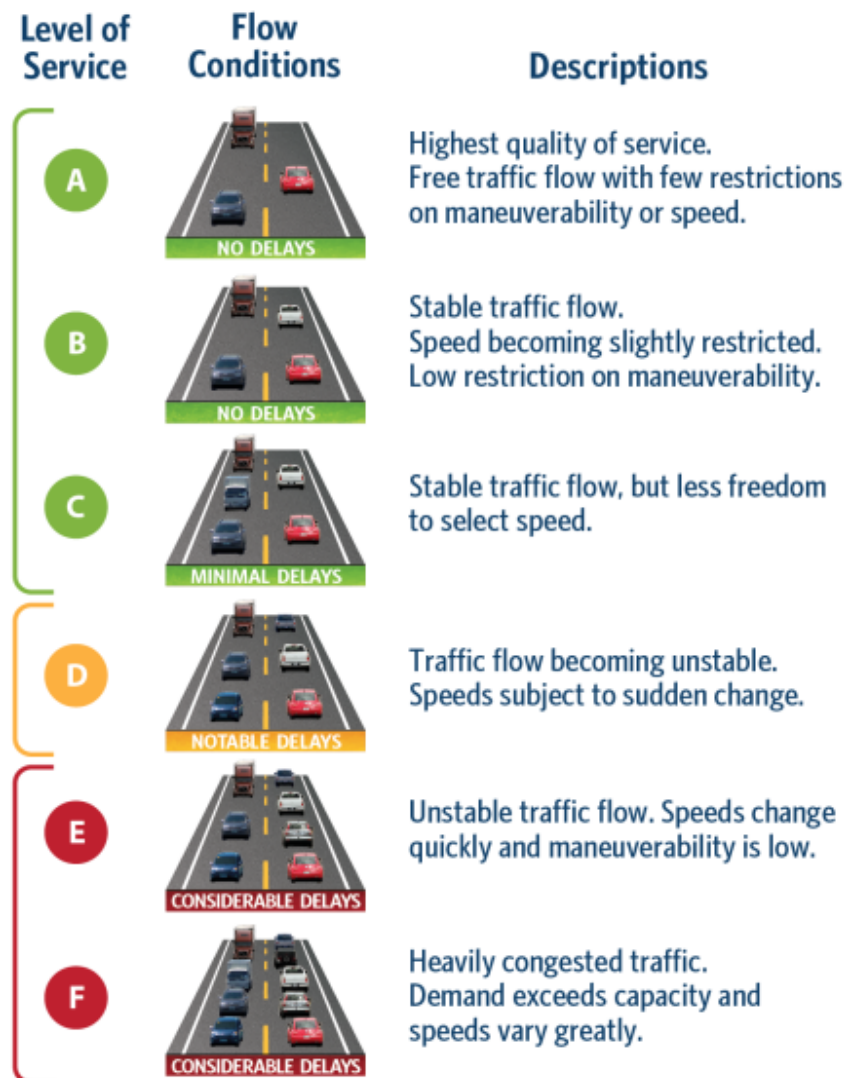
| Level of Service | Flow Conditions | Descriptions |
|---|---|---|
| A | NO DELAYS | Highest quality of service. Free traffic flow with few restrictions on maneuverability or speed. |
| B | NO DELAYS | Stable traffic flow. Speed becoming slightly restricted. Low restriction on maneuverability. |
| C | MINIMAL DELAYS | Stable traffic flow, but less freedom to select speed. |
| D | NOTABLE DELAYS | Traffic flow becoming unstable. Speeds subject to sudden change. |
| E | CONSIDERABLE DELAYS | Unstable traffic flow. Speeds change quickly and maneuverability is low. |
| F | CONSIDERABLE DELAYS | Heavily congested traffic. Demand exceeds capacity and speeds vary greatly. |